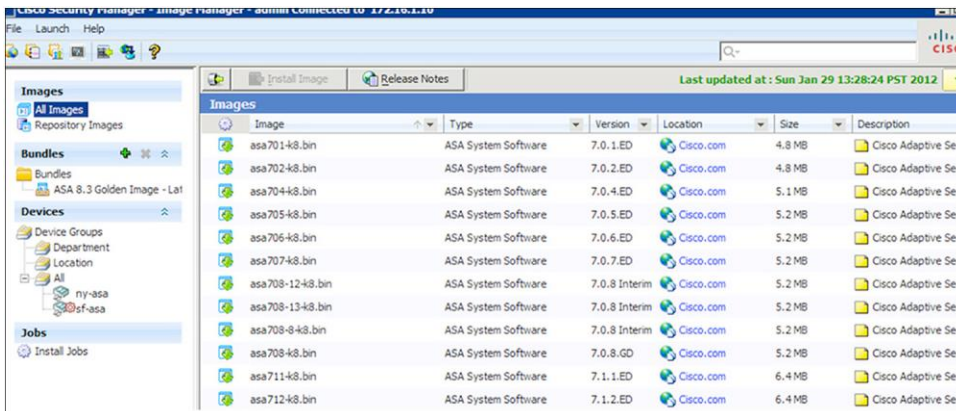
Cisco Security Manager - Image Manager - admin Connected to 172.16.1.10

File Launch Help

Q-

Images
All Images
Repository Images

Bundles
Bundles
ASA 8.3 Golden Image - Lat

Devices
Device Groups
Department
Location
All
ny-asa
sf-asa

Jobs
Install Jobs

Install Image
Release Notes
Last updated at : Sun Jan 29 13:28:24 PST 2012

Images

| Image | Type | Version | Location | Size | Description |
|---|---|---|---|---|---|
| asa701-k8.bin | ASA System Software | 7.0.1.ED | Cisco.com | 4.8 MB | Cisco Adaptive Se |
| asa702-k8.bin | ASA System Software | 7.0.2.ED | Cisco.com | 4.8 MB | Cisco Adaptive Se |
| asa704-k8.bin | ASA System Software | 7.0.4.ED | Cisco.com | 5.1 MB | Cisco Adaptive Se |
| asa705-k8.bin | ASA System Software | 7.0.5.ED | Cisco.com | 5.2 MB | Cisco Adaptive Se |
| asa706-k8.bin | ASA System Software | 7.0.6.ED | Cisco.com | 5.2 MB | Cisco Adaptive Se |
| asa707-k8.bin | ASA System Software | 7.0.7.ED | Cisco.com | 5.2 MB | Cisco Adaptive Se |
| asa708-12-k8.bin | ASA System Software | 7.0.8 Interim | Cisco.com | 5.2 MB | Cisco Adaptive Se |
| asa708-13-k8.bin | ASA System Software | 7.0.8 Interim | Cisco.com | 5.2 MB | Cisco Adaptive Se |
| asa708-8-k8.bin | ASA System Software | 7.0.8 Interim | Cisco.com | 5.2 MB | Cisco Adaptive Se |
| asa708-k8.bin | ASA System Software | 7.0.8.GD | Cisco.com | 5.2 MB | Cisco Adaptive Se |
| asa711-k8.bin | ASA System Software | 7.1.1.ED | Cisco.com | 6.4 MB | Cisco Adaptive Se |
| asa712-k8.bin | ASA System Software | 7.1.2.ED | Cisco.com | 6.4 MB | Cisco Adaptive Se |